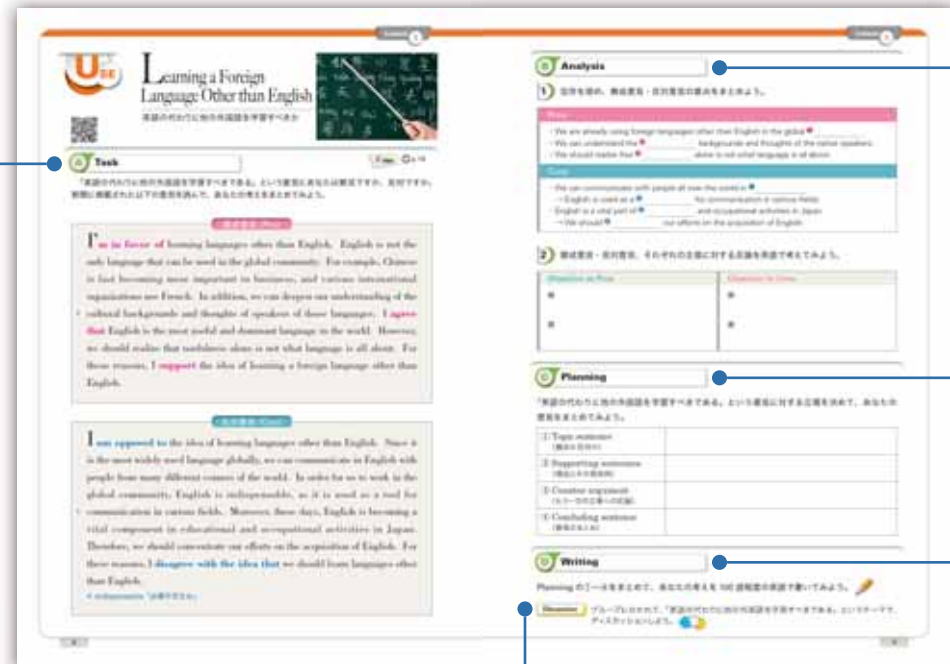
Learning a Foreign Language Other than English

英語の代わりに他の外国語を学習すべきか

A Task

「英語の代わりに他の外国語を学習すべきである」という意見にあなたは賛成ですか、反対ですか。

I am in favor of learning languages other than English. English is not the only language that can be used in the global community. For example, Chinese is fast becoming more important in business, and various international organizations use French. In addition, we can deepen our understanding of the cultural backgrounds and thoughts of speakers of those languages. I agree that English is the most useful and dominant language in the world. However, we should realize that usefulness alone is not what language is all about. For these reasons, I support the idea of learning a foreign language other than English.

I am opposed to the idea of learning languages other than English. Since it is the most widely used language globally, we can communicate in English with people from many different corners of the world. In order for us to work in the global community, English is indispensable, as it is used as a tool for communication in various fields. Moreover, these days, English is becoming a vital component in educational and occupational activities in Japan. Therefore, we should concentrate our efforts on the acquisition of English. For these reasons, I disagree with the idea that we should learn languages other than English.

B Analysis

1 賛成意見・反対意見の要点をまとめよう。

Pros
・We are already using foreign languages other than English in the global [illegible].
・We can understand the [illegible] backgrounds and thoughts of the native speakers.
・We should realize that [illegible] alone is not what language is all about.

Cons
・We can communicate with people all over the world in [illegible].
→ English is used as a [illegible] for communication in various fields.
・English is a vital part of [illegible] and occupational activities in Japan.
→ We should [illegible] our efforts on the acquisition of English.

2 賛成意見・反対意見、それぞれの主張に対する反論を英語で考えてみよう。

| Objections to Pros | Objections to Cons |
|---|---|
| ・ | ・ |
| ・ | ・ |

C Planning

「英語の代わりに他の外国語を学習すべきである」という意見に対する立場を決めて、あなたの意見をまとめてみよう。

| 1 Topic sentence | |
|---|---|
| 2 Supporting sentences | |
| 3 Counter argument | |
| 4 Concluding sentence | |

D Writing

Planning のシートをまとめて、あなたの考えを100語程度の英語で書いてみよう。

Discussion グループに分かれて、「英語の代わりに他の外国語を学習すべきである」というテーマでディスカッションしよう。